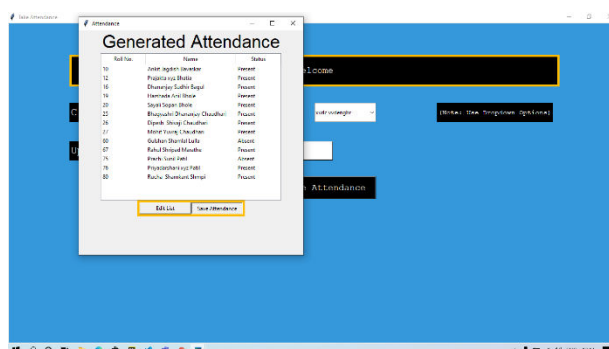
Take Attendance

Attendance

Generated Attendance

| Roll No. | Name | Status |
|---|---|---|
| 10 | Ankit Jagdish Javardar | Present |
| 12 | Prajakta ... Bhatia | Present |
| 16 | Dhananjay Sudhir Bagul | Present |
| 19 | Harshada Anil Bhole | Present |
| 20 | Sayali Sopan Bhole | Present |
| 25 | Bhagyashri Dhananjay Chaudhari | Present |
| 26 | Dipesh Shivaji Chaudhari | Present |
| 27 | Mohit Yuvraj Chaudhari | Present |
| 60 | Gulshan Shamlal Lalla | Absent |
| 67 | Rahul Shripad Marathe | Present |
| 75 | Prachi Sunil Patil | Absent |
| 78 | Priyadarshani ... Patil | Present |
| 80 | Ruchi Shamkant Shimpi | Present |

Edit List
Save Attendance

elcome

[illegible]

(Note: Use Dropdown Options)

n Attendance